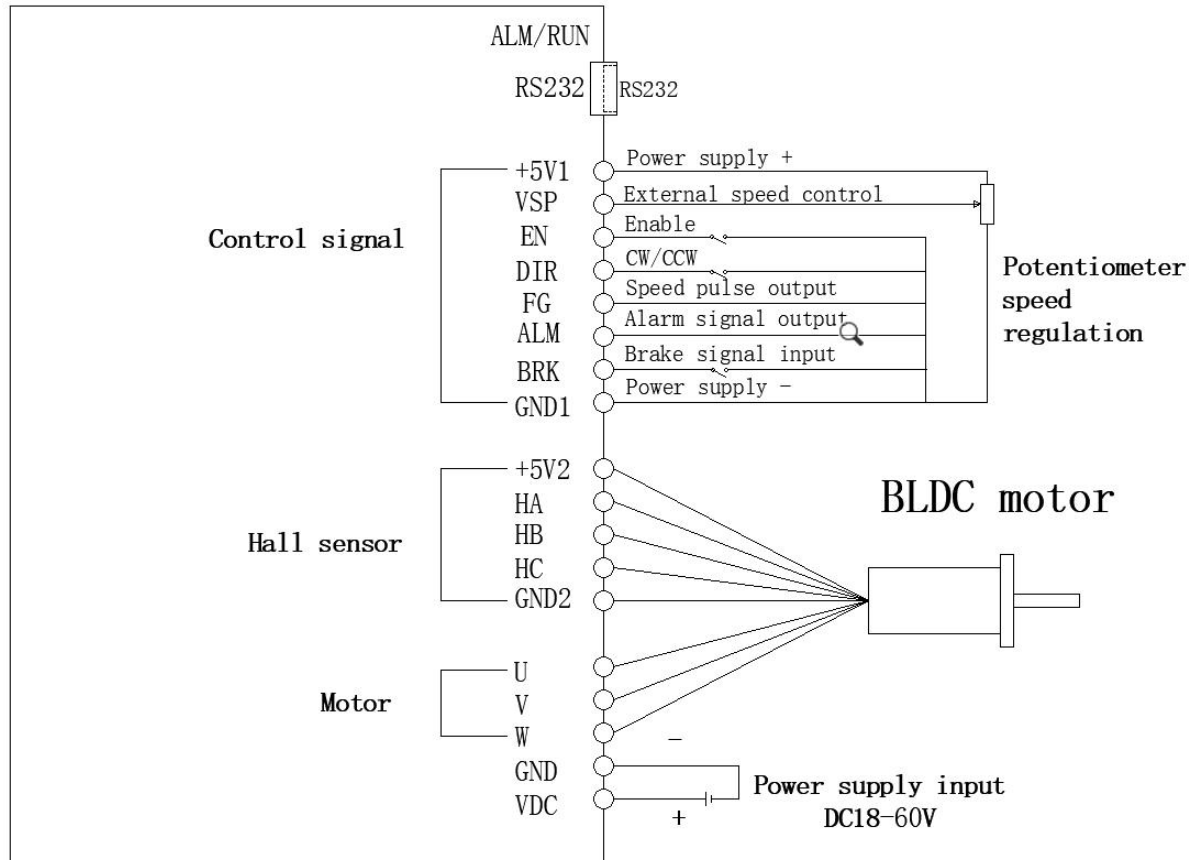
ALM/RUN

RS232 RS232

Control signal

+5V1 Power supply +
VSP External speed control
EN Enable
DIR CW/CCW
FG Speed pulse output
ALM Alarm signal output
BRK Brake signal input
GND1 Power supply -

Potentiometer speed regulation

Hall sensor

+5V2
HA
HB
HC
GND2

BLDC motor

Motor

U
V
W
GND
VDC

-
+

Power supply input DC18-60V